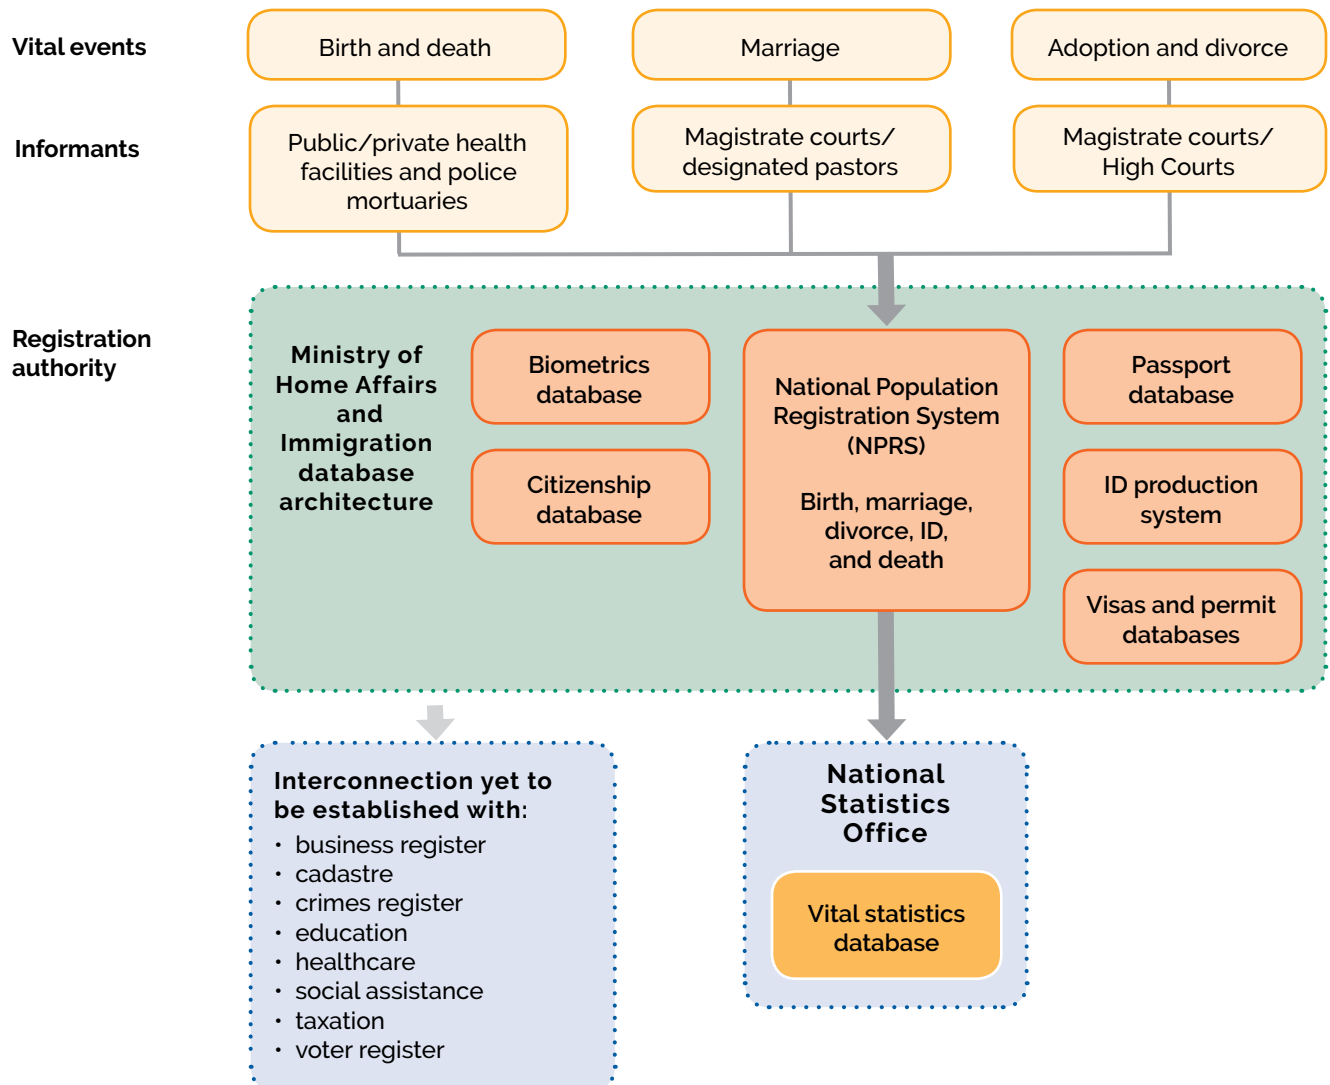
Vital events

Birth and death

Marriage

Adoption and divorce

Informants

Public/private health facilities and police mortuaries

Magistrate courts/ designated pastors

Magistrate courts/ High Courts

Registration authority

Ministry of Home Affairs and Immigration database architecture

Biometrics database

Citizenship database

National Population Registration System (NPRS)

Birth, marriage, divorce, ID, and death

Passport database

ID production system

Visas and permit databases

Interconnection yet to be established with:
• business register
• cadastre
• crimes register
• education
• healthcare
• social assistance
• taxation
• voter register

National Statistics Office

Vital statistics database